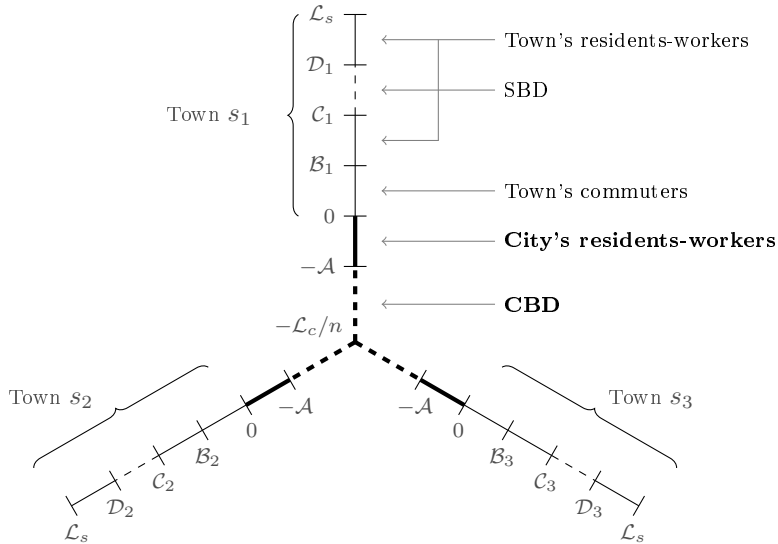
$\mathcal{L}_s$
$\mathcal{D}_1$
$\mathcal{C}_1$
$\mathcal{B}_1$
0
$-\mathcal{A}$
$-\mathcal{L}_c/n$

Town $s_1$

Town's residents-workers
SBD
Town's commuters
**City's residents-workers**
**CBD**

Town $s_2$
$-\mathcal{A}$
0
$\mathcal{B}_2$
$\mathcal{C}_2$
$\mathcal{D}_2$
$\mathcal{L}_s$

Town $s_3$
$-\mathcal{A}$
0
$\mathcal{B}_3$
$\mathcal{C}_3$
$\mathcal{D}_3$
$\mathcal{L}_s$